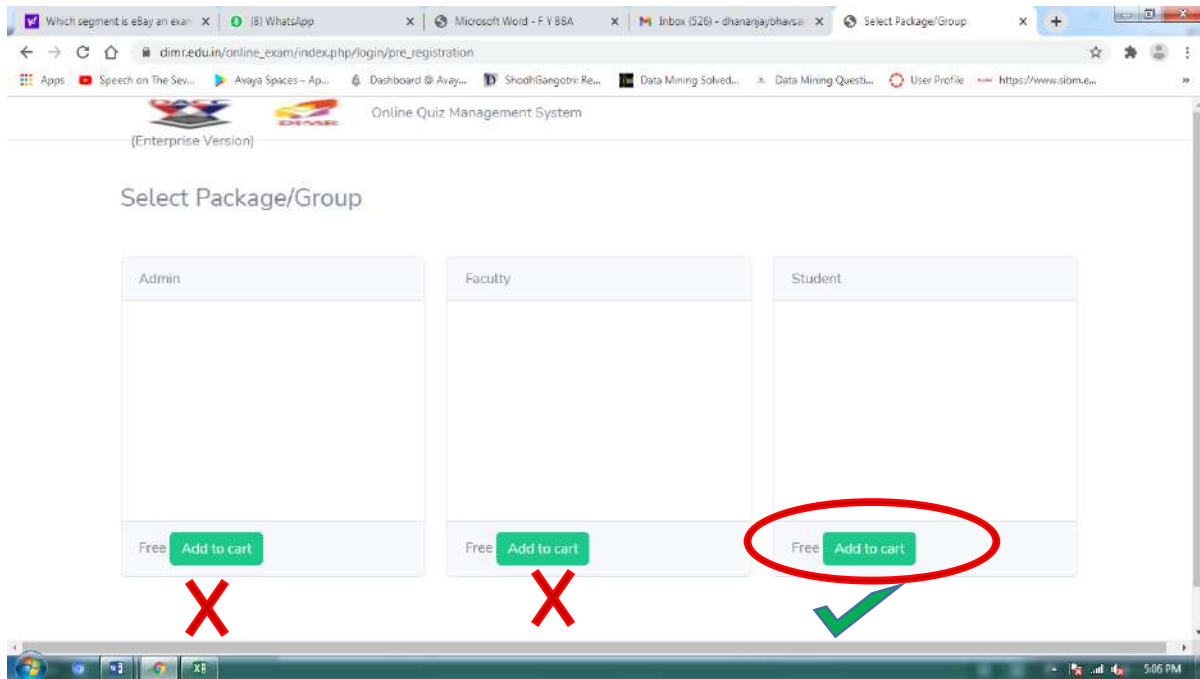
Which segment is eBay an exan ×
(8) WhatsApp ×
Microsoft Word - F Y BBA ×
Inbox (526) - dhananjaybhavsar ×
Select Package/Group ×
+

dimr.edu.in/online_exam/index.php/login/pre_registration

Apps
Speech on The Sev...
Avaya Spaces - Ap...
Dashboard @ Avay...
ShodhGangotri: Re...
Data Mining Solved...
Data Mining Questi...
User Profile
https://www.sibm.e...

DIMR

Online Quiz Management System

(Enterprise Version)

Select Package/Group

Admin

Free Add to cart

Faculty

Free Add to cart

Student

Free Add to cart

5:06 PM